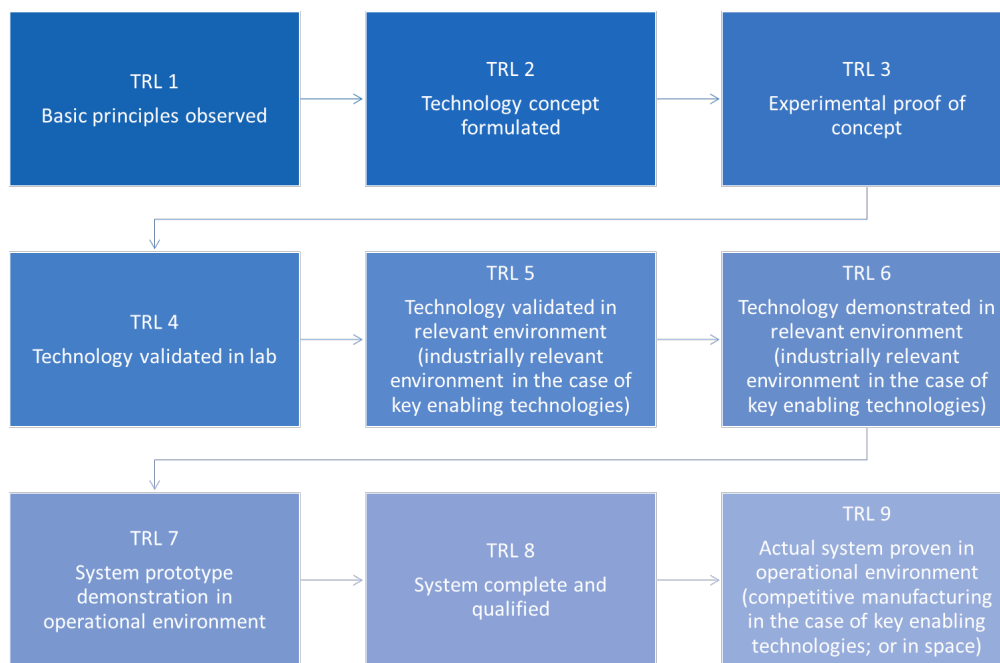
TRL 1
Basic principles observed

TRL 2
Technology concept formulated

TRL 3
Experimental proof of concept

TRL 4
Technology validated in lab

TRL 5
Technology validated in relevant environment (industrially relevant environment in the case of key enabling technologies)

TRL 6
Technology demonstrated in relevant environment (industrially relevant environment in the case of key enabling technologies)

TRL 7
System prototype demonstration in operational environment

TRL 8
System complete and qualified

TRL 9
Actual system proven in operational environment (competitive manufacturing in the case of key enabling technologies; or in space)